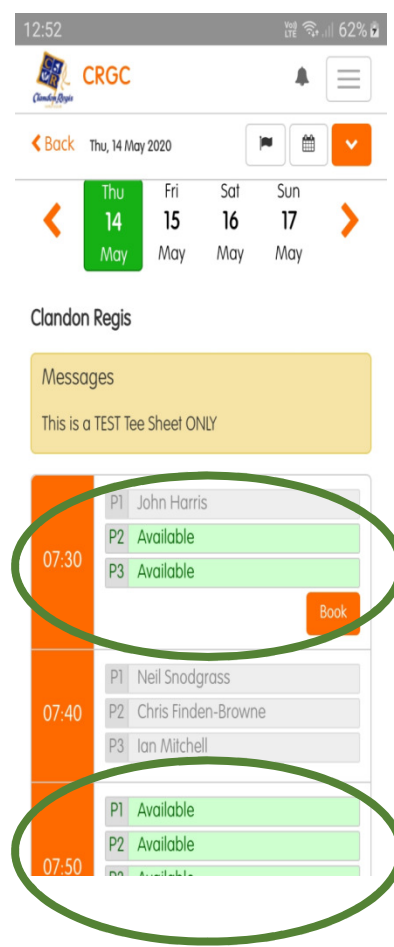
12:52 Vo) LTE 62%

Clandon Regis CRGC

Back Thu, 14 May 2020

Thu 14 May
Fri 15 May
Sat 16 May
Sun 17 May

Clandon Regis

Messages

This is a TEST Tee Sheet ONLY

07:30
P1 John Harris
P2 Available
P3 Available
Book

07:40
P1 Neil Snodgrass
P2 Chris Finden-Browne
P3 Ian Mitchell

07:50
P1 Available
P2 Available
P3 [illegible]